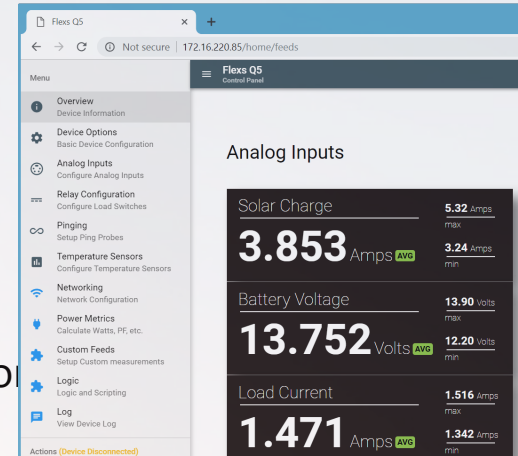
Flexs Q5
×
+
Not secure | 172.16.220.85/home/feeds

Menu
Overview
Device Information
Device Options
Basic Device Configuration
Analog Inputs
Configure Analog Inputs
Relay Configuration
Configure Load Switches
Pinging
Setup Ping Probes
Temperature Sensors
Configure Temperature Sensors
Networking
Network Configuration
Power Metrics
Calculate Watts, PF, etc.
Custom Feeds
Setup Custom measurements
Logic
Logic and Scripting
Log
View Device Log
Actions (Device Disconnected)

Flexs Q5
Control Panel

Analog Inputs

Solar Charge
3.853 Amps AVG
5.32 Amps
max
3.24 Amps
min

Battery Voltage
13.752 Volts AVG
13.90 Volts
max
12.20 Volts
min

Load Current
1.471 Amps AVG
1.516 Amps
max
1.342 Amps
min

or